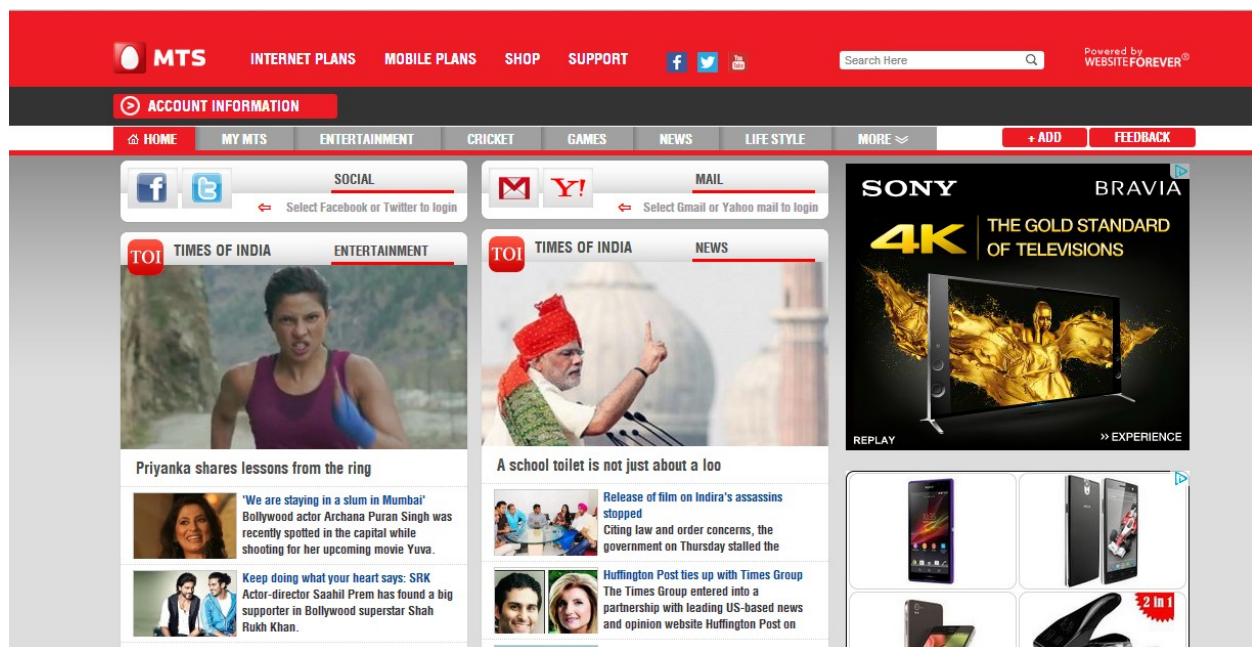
MTS INTERNET PLANS MOBILE PLANS SHOP SUPPORT

Search Here

Powered by WEBSITEFOREVER®

ACCOUNT INFORMATION

HOME MY MTS ENTERTAINMENT CRICKET GAMES NEWS LIFE STYLE MORE

+ ADD FEEDBACK

SOCIAL
Select Facebook or Twitter to login

MAIL
Select Gmail or Yahoo mail to login

TOI TIMES OF INDIA ENTERTAINMENT

Priyanka shares lessons from the ring

'We are staying in a slum in Mumbai'
Bollywood actor Archana Puran Singh was recently spotted in the capital while shooting for her upcoming movie Yuva.

Keep doing what your heart says: SRK
Actor-director Saahil Prem has found a big supporter in Bollywood superstar Shah Rukh Khan.

TOI TIMES OF INDIA NEWS

A school toilet is not just about a loo

Release of film on Indira's assassins stopped
Citing law and order concerns, the government on Thursday stalled the

Huffington Post ties up with Times Group
The Times Group entered into a partnership with leading US-based news and opinion website Huffington Post on

SONY BRAVIA
4K THE GOLD STANDARD OF TELEVISIONS
REPLAY
» EXPERIENCE

2 in 1